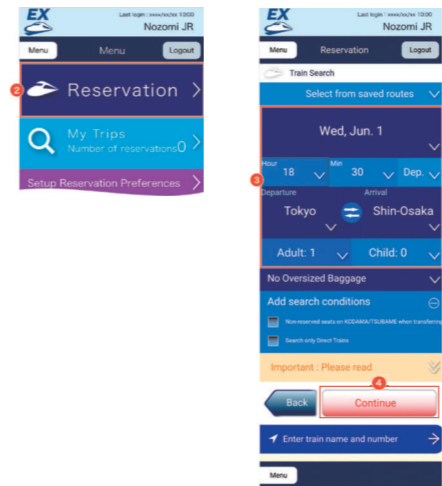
EX

Last login : xxxx/xx/xx 10:00

Nozomi JR

Menu

Menu

Logout

2

Reservation

My Trips

Number of reservations 0

Setup Reservation Preferences

EX

Last login : xxxx/xx/xx 10:30

Nozomi JR

Menu

Reservation

Logout

Train Search

Select from saved routes

Wed, Jun. 1

3

Hour

18

Min

30

Dep.

Departure

Arrival

Tokyo

Shin-Osaka

Adult: 1

Child: 0

No Oversized Baggage

Add search conditions

Non-reserved seats on KODAMA/TSUBAME when transferring

Search only Direct Trains

Important : Please read

4

Back

Continue

Enter train name and number

Menu